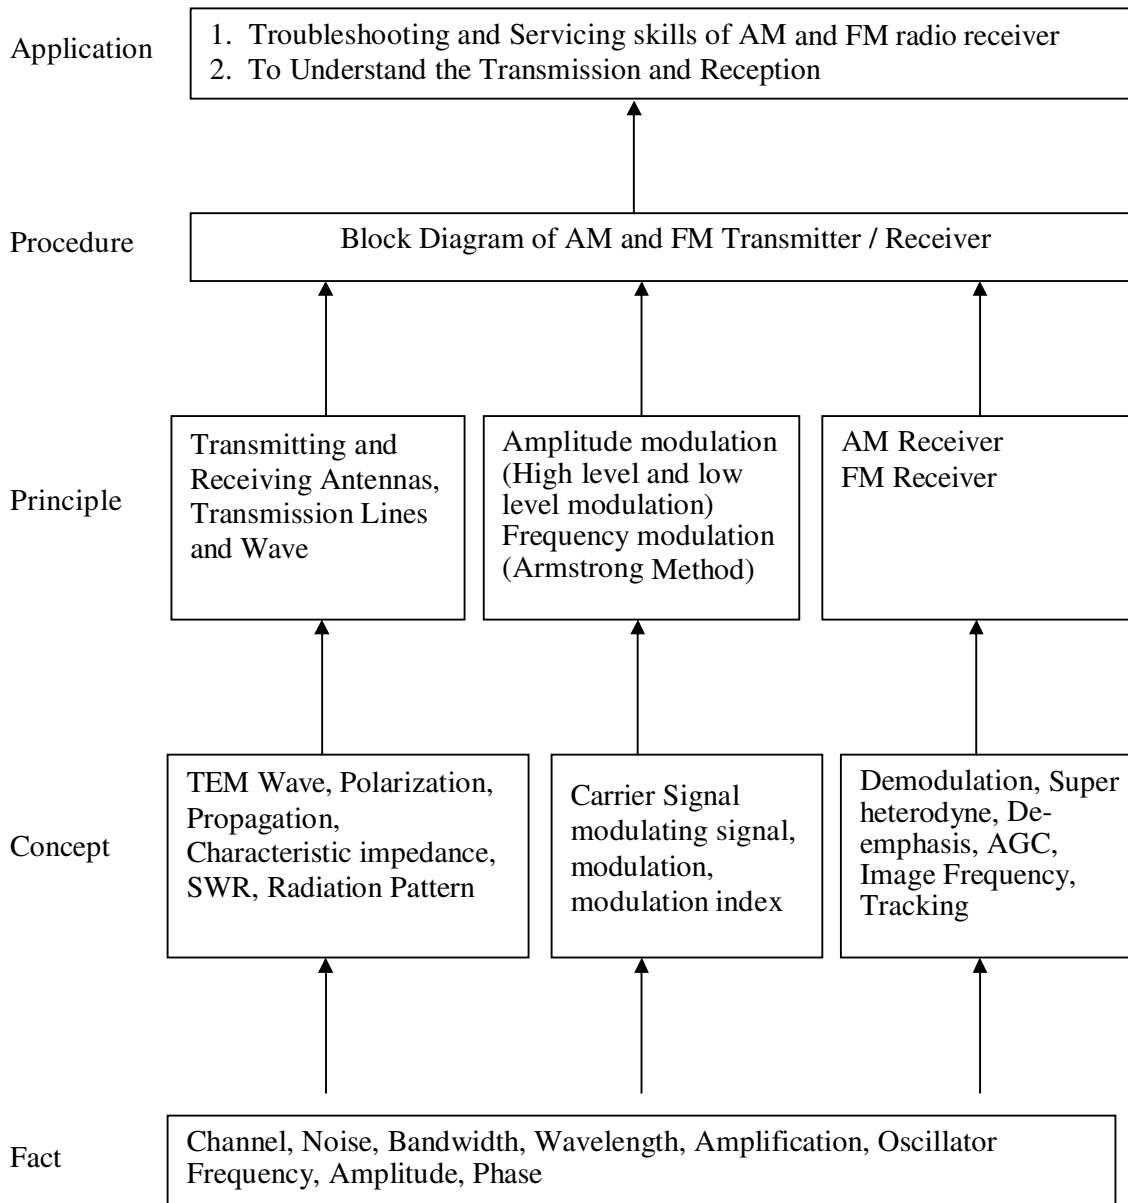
Application

1. Troubleshooting and Servicing skills of AM and FM radio receiver
2. To Understand the Transmission and Reception

Procedure

Block Diagram of AM and FM Transmitter / Receiver

Principle

Transmitting and Receiving Antennas, Transmission Lines and Wave

Amplitude modulation (High level and low level modulation) Frequency modulation (Armstrong Method)

AM Receiver
FM Receiver

Concept

TEM Wave, Polarization, Propagation, Characteristic impedance, SWR, Radiation Pattern

Carrier Signal modulating signal, modulation, modulation index

Demodulation, Super heterodyne, De-emphasis, AGC, Image Frequency, Tracking

Fact

Channel, Noise, Bandwidth, Wavelength, Amplification, Oscillator Frequency, Amplitude, Phase